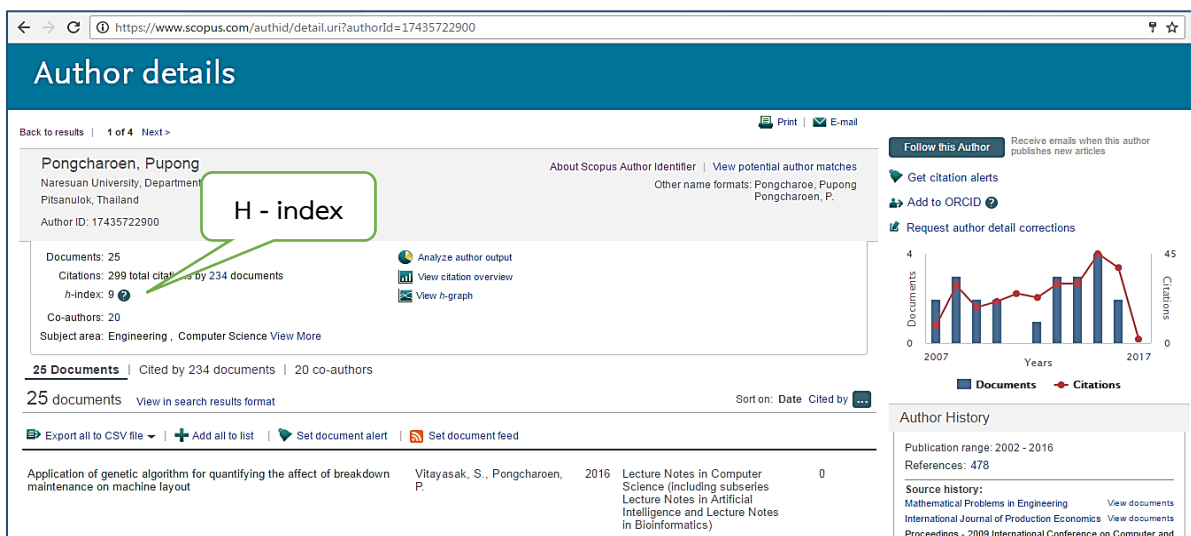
https://www.scopus.com/authid/detail.uri?authorId=17435722900

Author details

Back to results | 1 of 4 Next >

Print | E-mail

Pongcharoen, Pupong
Naresuan University, Department
Pitsanulok, Thailand
Author ID: 17435722900

H - index

About Scopus Author Identifier | View potential author matches
Other name formats: Pongcharoe, Pupong
Pongcharoen, P.

Documents: 25
Citations: 299 total citations by 234 documents
h-index: 9
Co-authors: 20
Subject area: Engineering , Computer Science View More

Analyze author output
View citation overview
View h-graph

Follow this Author
Receive emails when this author publishes new articles
Get citation alerts
Add to ORCID
Request author detail corrections

4
45
Documents
Citations
0
0
2007
Years
2017
Documents
Citations

25 Documents | Cited by 234 documents | 20 co-authors

25 documents View in search results format
Sort on: Date Cited by ...

Export all to CSV file | Add all to list | Set document alert | Set document feed

Application of genetic algorithm for quantifying the affect of breakdown maintenance on machine layout
Vitayasak, S., Pongcharoen, P.
2016
Lecture Notes in Computer Science (including subseries Lecture Notes in Artificial Intelligence and Lecture Notes in Bioinformatics)
0

Author History
Publication range: 2002 - 2016
References: 478
Source history:
Mathematical Problems in Engineering View documents
International Journal of Production Economics View documents
Proceedings - 2009 International Conference on Computer and